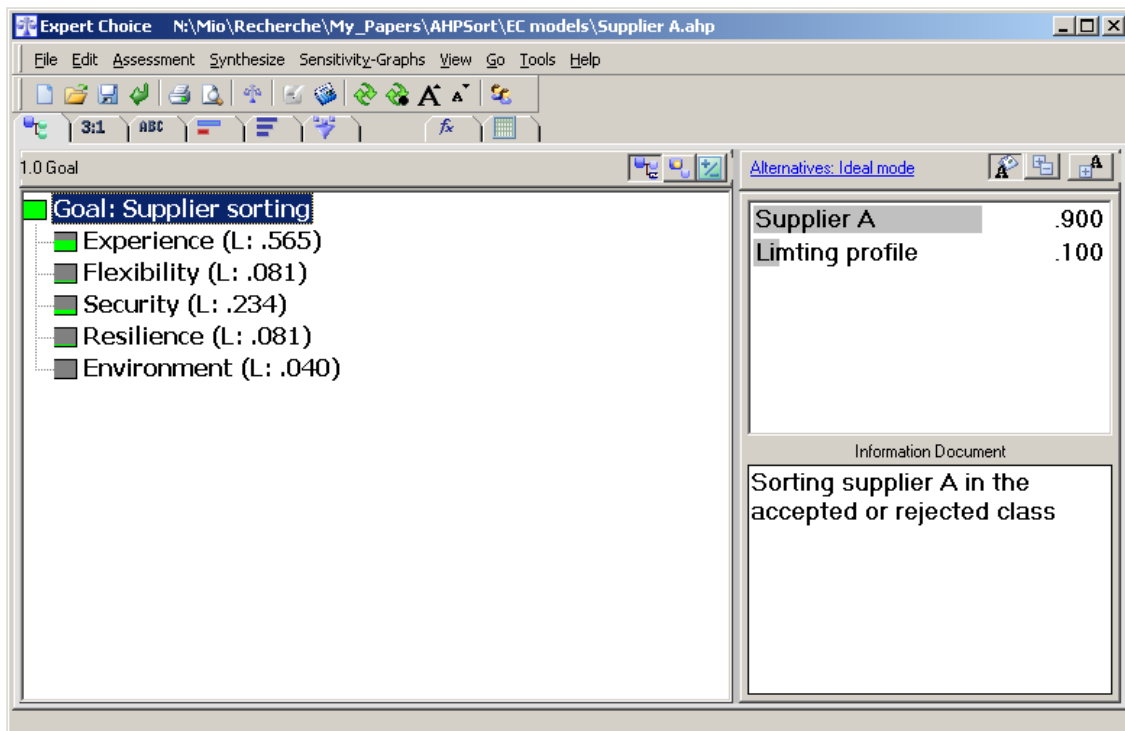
Expert Choice N:\Mio\Recherche\My_Papers\AHPSort\EC models\Supplier A.ahp

File Edit Assessment Synthesize Sensitivity-Graphs View Go Tools Help

3:1 ABC

1.0 Goal

Goal: Supplier sorting
Experience (L: .565)
Flexibility (L: .081)
Security (L: .234)
Resilience (L: .081)
Environment (L: .040)

Alternatives: Ideal mode

| Supplier A | .900 |
|---|---|
| Limting profile | .100 |

Information Document

Sorting supplier A in the accepted or rejected class